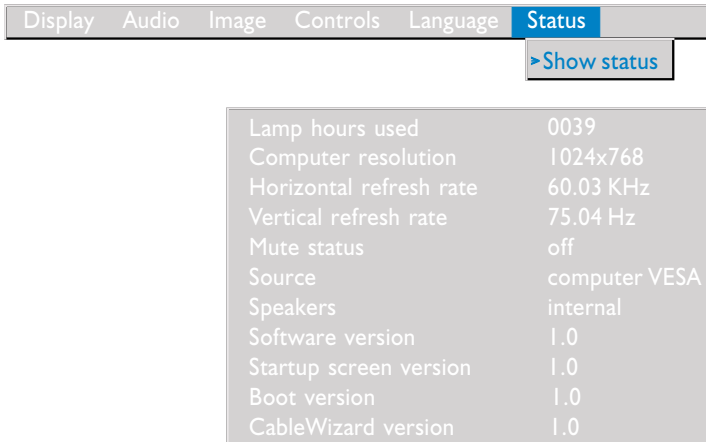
Display Audio Image Controls Language Status

➤Show status

| | |
|---|---|
| Lamp hours used | 0039 |
| Computer resolution | 1024x768 |
| Horizontal refresh rate | 60.03 KHz |
| Vertical refresh rate | 75.04 Hz |
| Mute status | off |
| Source | computer VESA |
| Speakers | internal |
| Software version | 1.0 |
| Startup screen version | 1.0 |
| Boot version | 1.0 |
| CableWizard version | 1.0 |